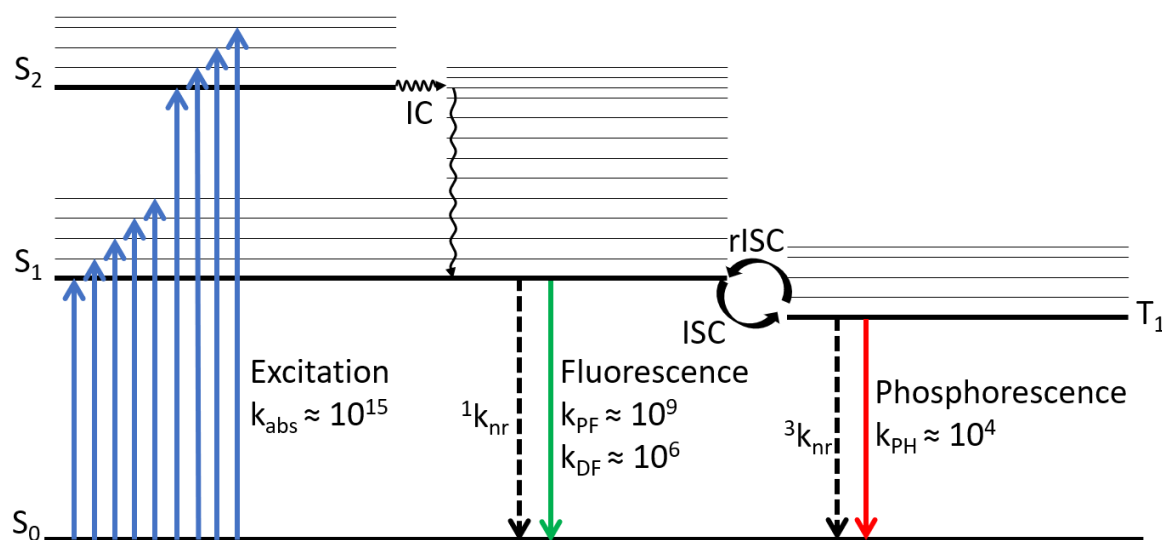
$S_2$

IC

rISC

$S_1$

ISC

$T_1$

Excitation
$k_{abs} \approx 10^{15}$

$^1k_{nr}$

Fluorescence
$k_{PF} \approx 10^9$
$k_{DF} \approx 10^6$

$^3k_{nr}$

Phosphorescence
$k_{PH} \approx 10^4$

$S_0$